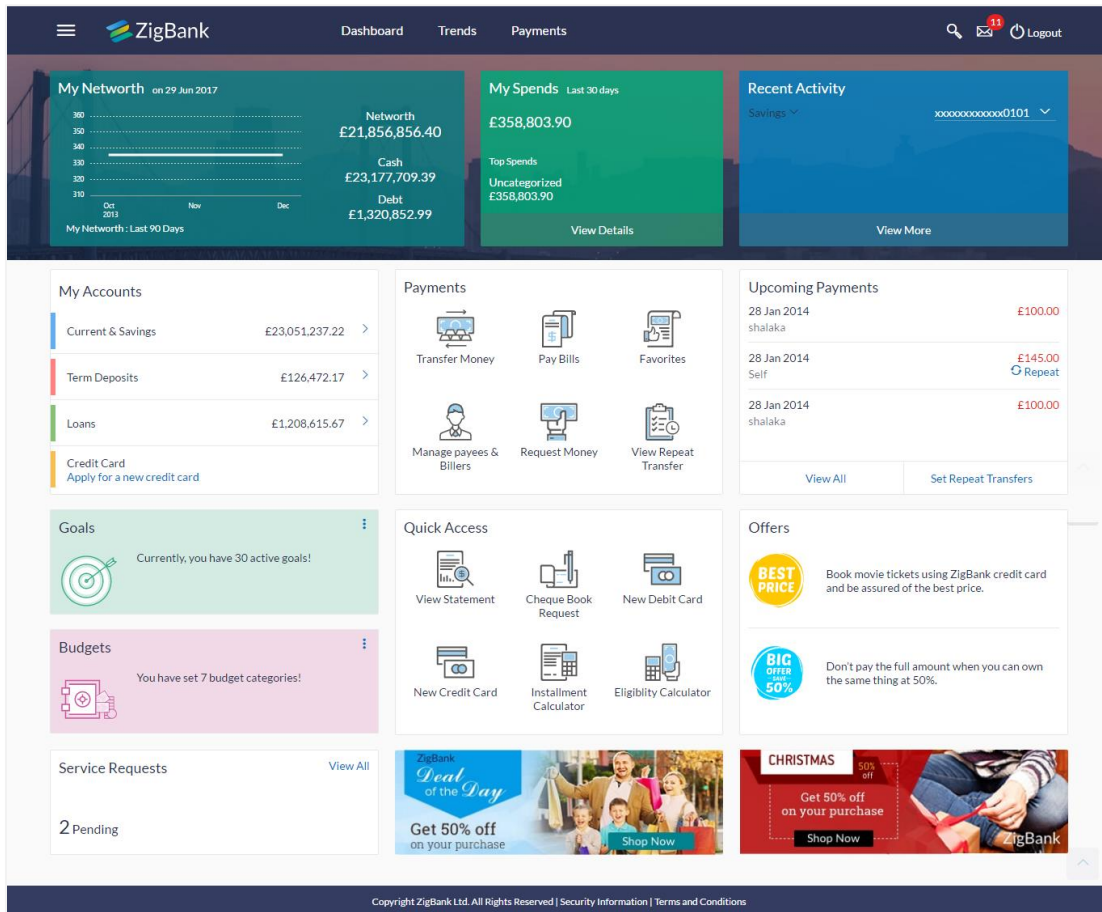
ZigBank

Dashboard Trends Payments

11 Logout

My Networth on 29 Jun 2017

360
350
340
330
320
310
Oct 2013
Nov
Dec

Networth
£21,856,856.40

Cash
£23,177,709.39

Debt
£1,320,852.99

My Networth : Last 90 Days

My Spends Last 30 days

£358,803.90

Top Spends

Uncategorized
£358,803.90

View Details

Recent Activity

Savings

xxxxxxxxxxxx0101

View More

My Accounts

Current & Savings £23,051,237.22

Term Deposits £126,472.17

Loans £1,208,615.67

Credit Card
Apply for a new credit card

Payments

Transfer Money
Pay Bills
Favorites
Manage payees & Billers
Request Money
View Repeat Transfer

Upcoming Payments

28 Jan 2014 £100.00
shalaka

28 Jan 2014 £145.00
Self
Repeat

28 Jan 2014 £100.00
shalaka

View All
Set Repeat Transfers

Goals

Currently, you have 30 active goals!

Budgets

You have set 7 budget categories!

Quick Access

View Statement
Cheque Book Request
New Debit Card
New Credit Card
Installment Calculator
Eligiblity Calculator

Offers

BEST PRICE
Book movie tickets using ZigBank credit card and be assured of the best price.

BIG OFFER SAVE 50%
Don't pay the full amount when you can own the same thing at 50%.

Service Requests

View All

2 Pending

ZigBank
Deal of the Day
Get 50% off
on your purchase
Shop Now

CHRISTMAS
50% off
Get 50% off
on your purchase
Shop Now
ZigBank

Copyright ZigBank Ltd. All Rights Reserved | Security Information | Terms and Conditions